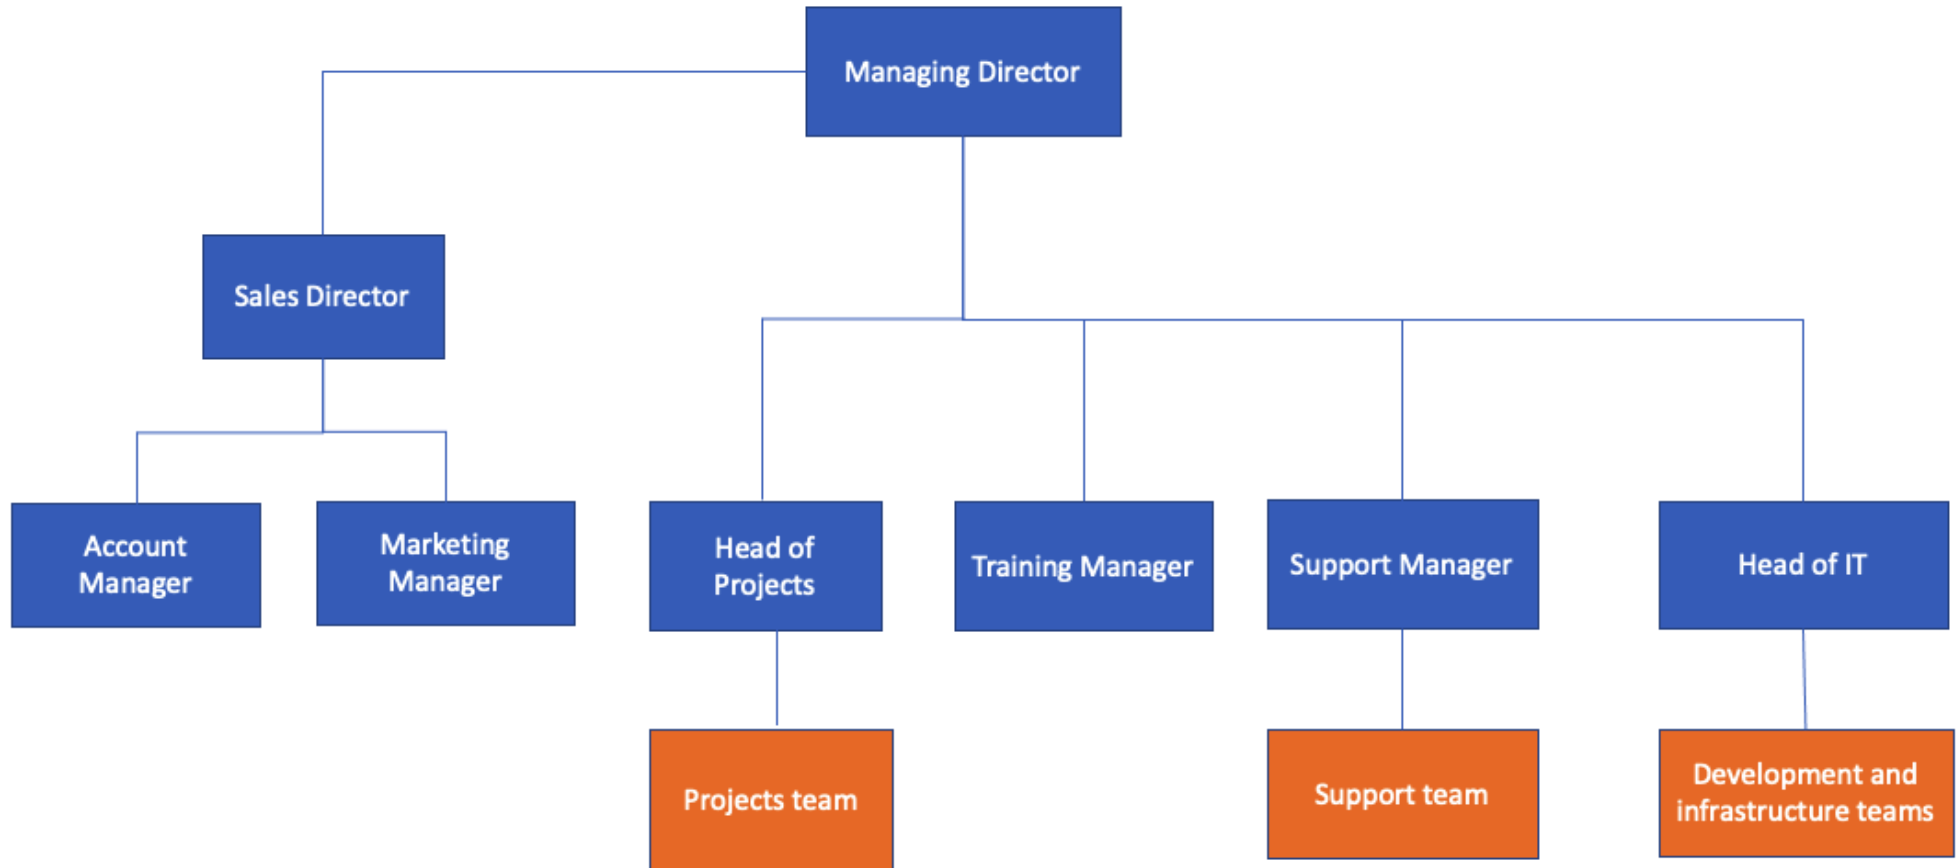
Managing Director

Sales Director

Account Manager

Marketing Manager

Head of Projects

Training Manager

Support Manager

Head of IT

Projects team

Support team

Development and infrastructure teams